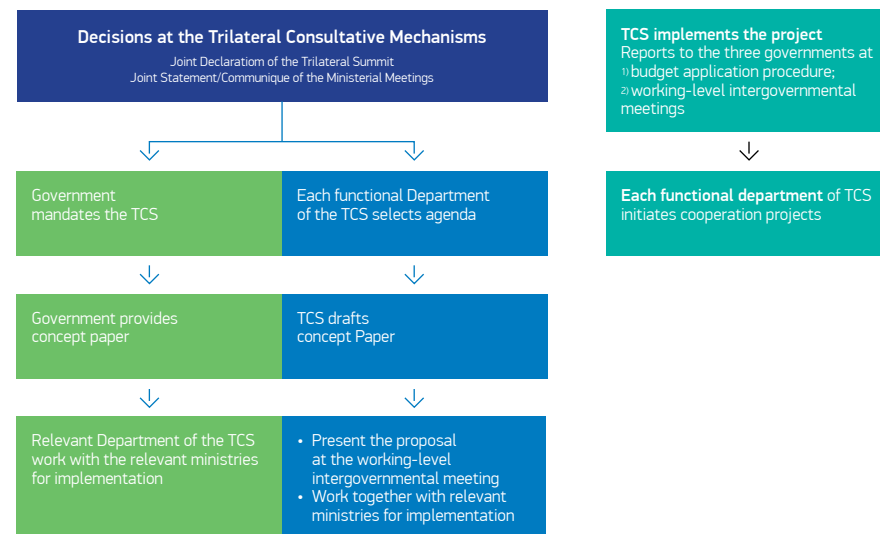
Decisions at the Trilateral Consultative Mechanisms
Joint Declaratiom of the Trilateral Summit
Joint Statement/Communique of the Ministerial Meetings

Government mandates the TCS

Government provides concept paper

Relevant Department of the TCS work with the relevant ministries for implementation

Each functional Department of the TCS selects agenda

TCS drafts concept Paper

• Present the proposal at the working-level intergovernmental meeting
• Work together with relevant ministries for implementation

TCS implements the project
Reports to the three governments at
1) budget application procedure;
2) working-level intergovernmental meetings

Each functional department of TCS initiates cooperation projects